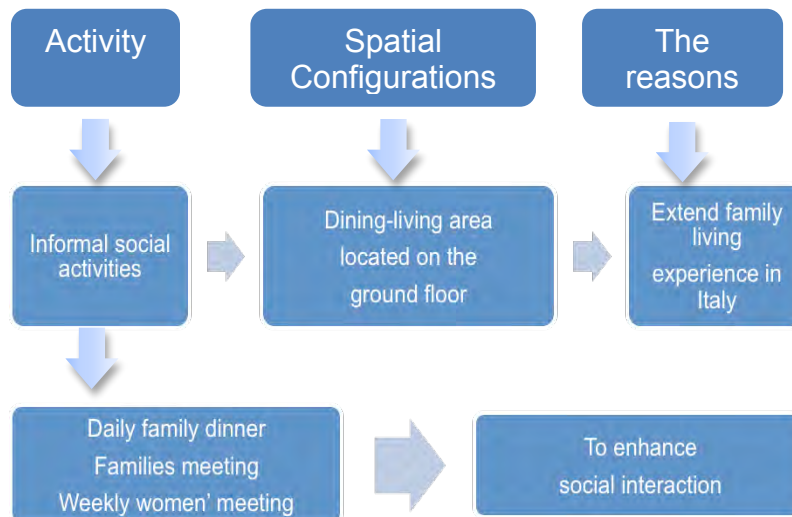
Activity

Spatial Configurations

The reasons

Informal social activities

Dining-living area located on the ground floor

Extend family living experience in Italy

Daily family dinner
Families meeting
Weekly women' meeting

To enhance social interaction